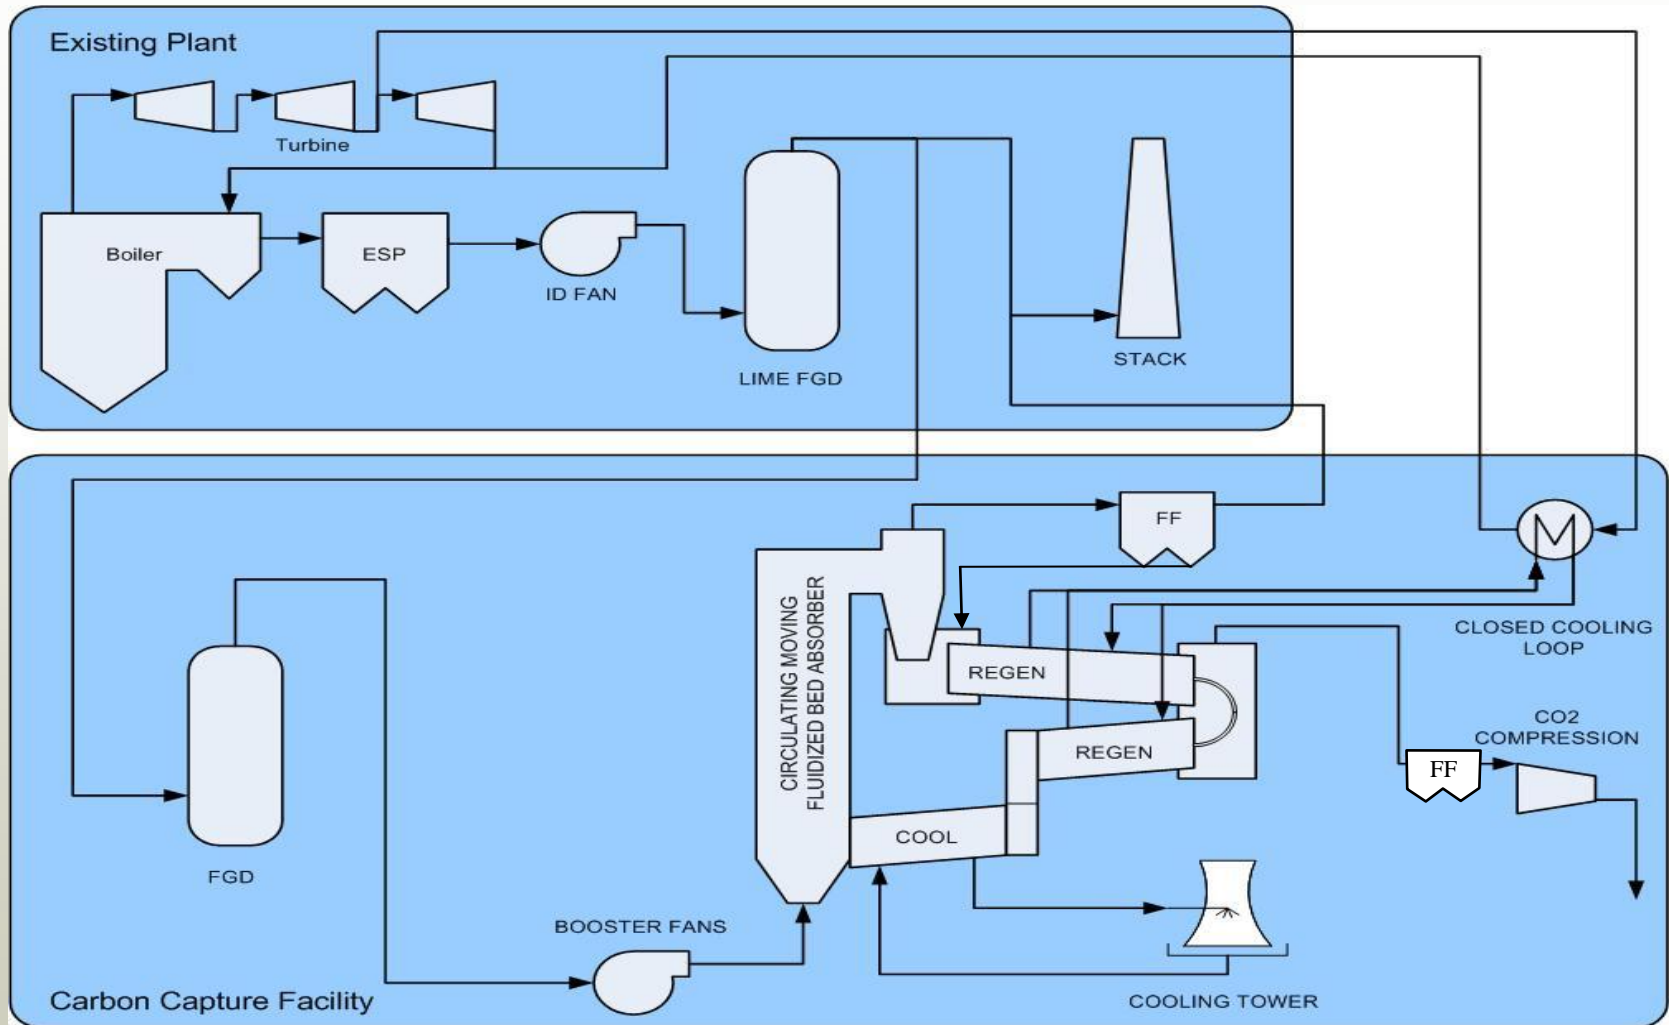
Existing Plant

Turbine

Boiler

ESP

ID FAN

LIME FGD

STACK

Carbon Capture Facility

FF

CIRCULATING MOVING FLUIDIZED BED ABSORBER

REGEN

REGEN

COOL

CLOSED COOLING LOOP

CO2 COMPRESSION

FF

FGD

BOOSTER FANS

COOLING TOWER